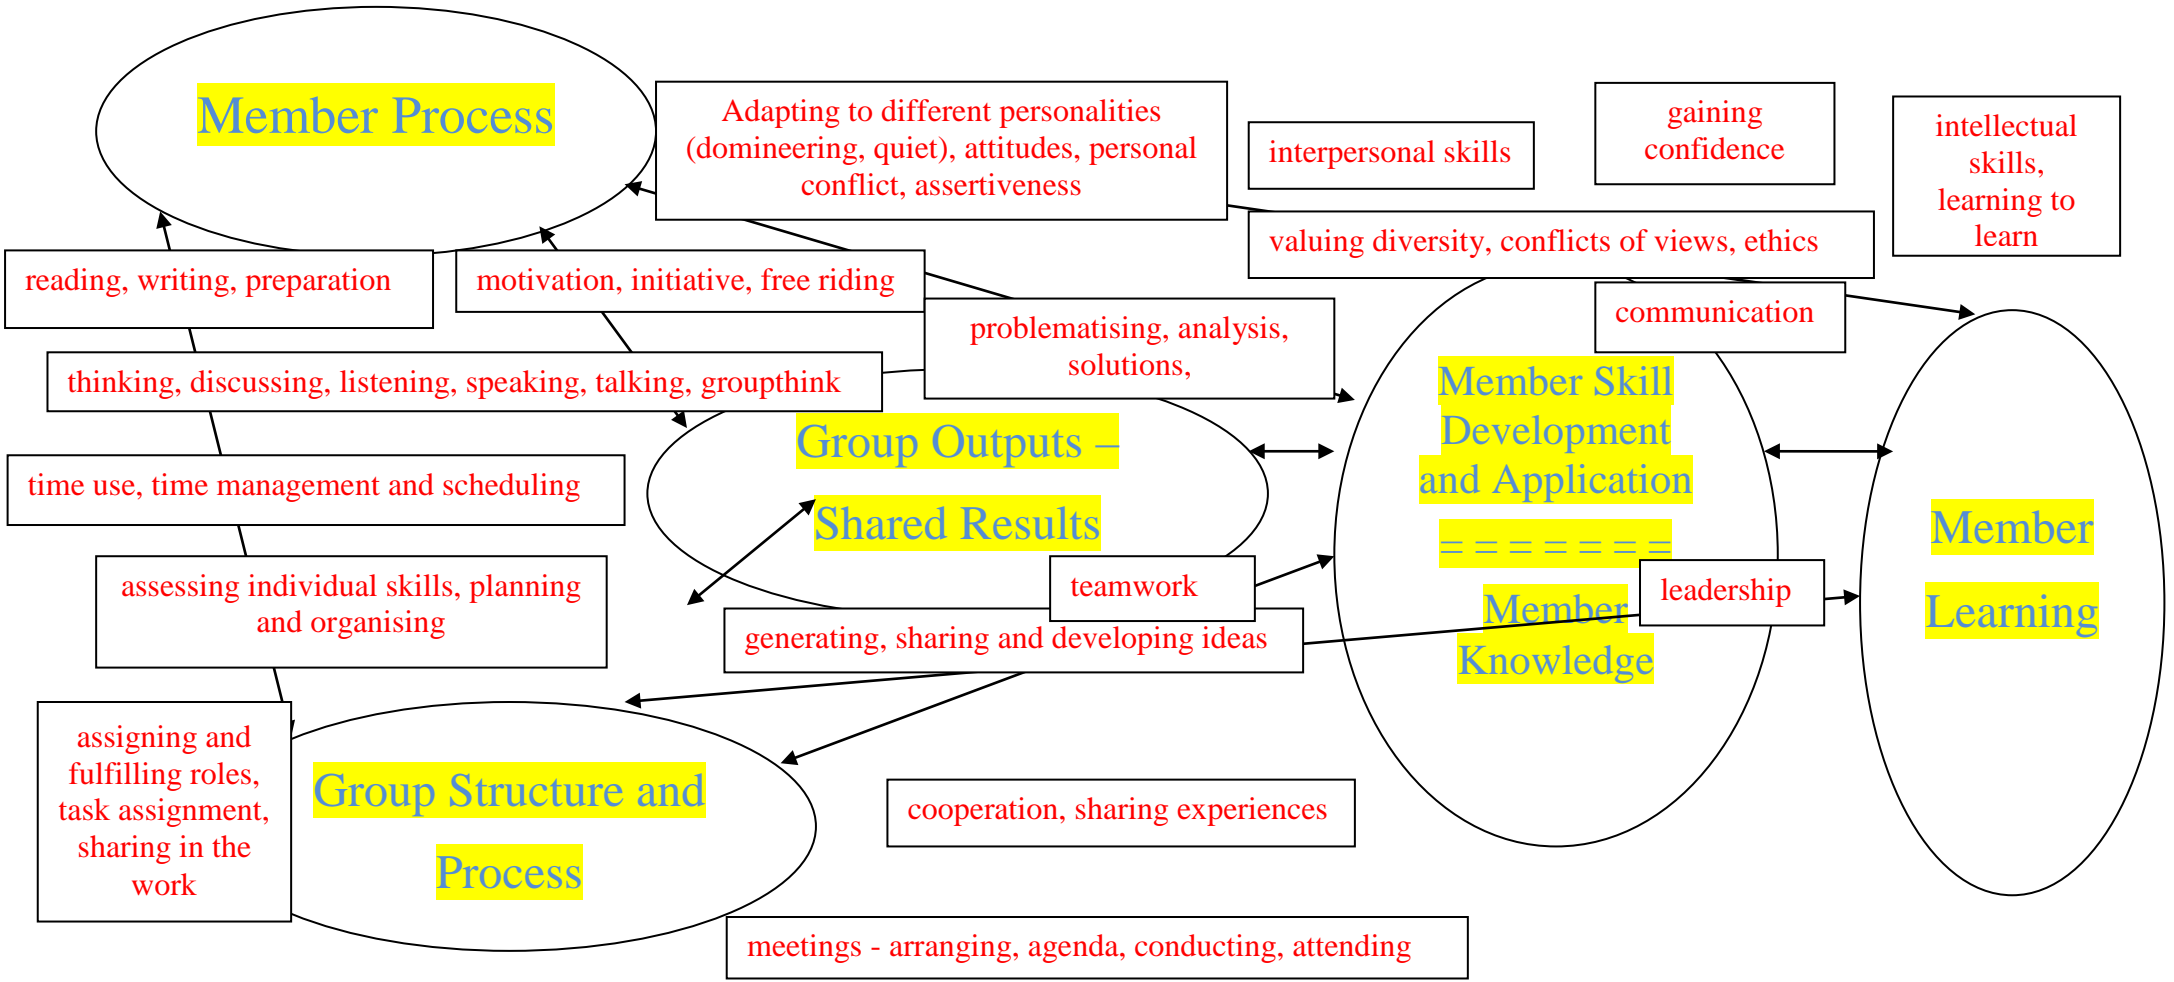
Member Process

Adapting to different personalities (domineering, quiet), attitudes, personal conflict, assertiveness

interpersonal skills

gaining confidence

intellectual skills, learning to learn

valuing diversity, conflicts of views, ethics

reading, writing, preparation

motivation, initiative, free riding

communication

problematising, analysis, solutions,

thinking, discussing, listening, speaking, talking, groupthink

Member Skill Development and Application

= = = = = = =

Member Knowledge

Group Outputs –

Shared Results

time use, time management and scheduling

Member

Learning

assessing individual skills, planning and organising

teamwork

leadership

generating, sharing and developing ideas

assigning and fulfilling roles, task assignment, sharing in the work

Group Structure and

Process

cooperation, sharing experiences

meetings - arranging, agenda, conducting, attending